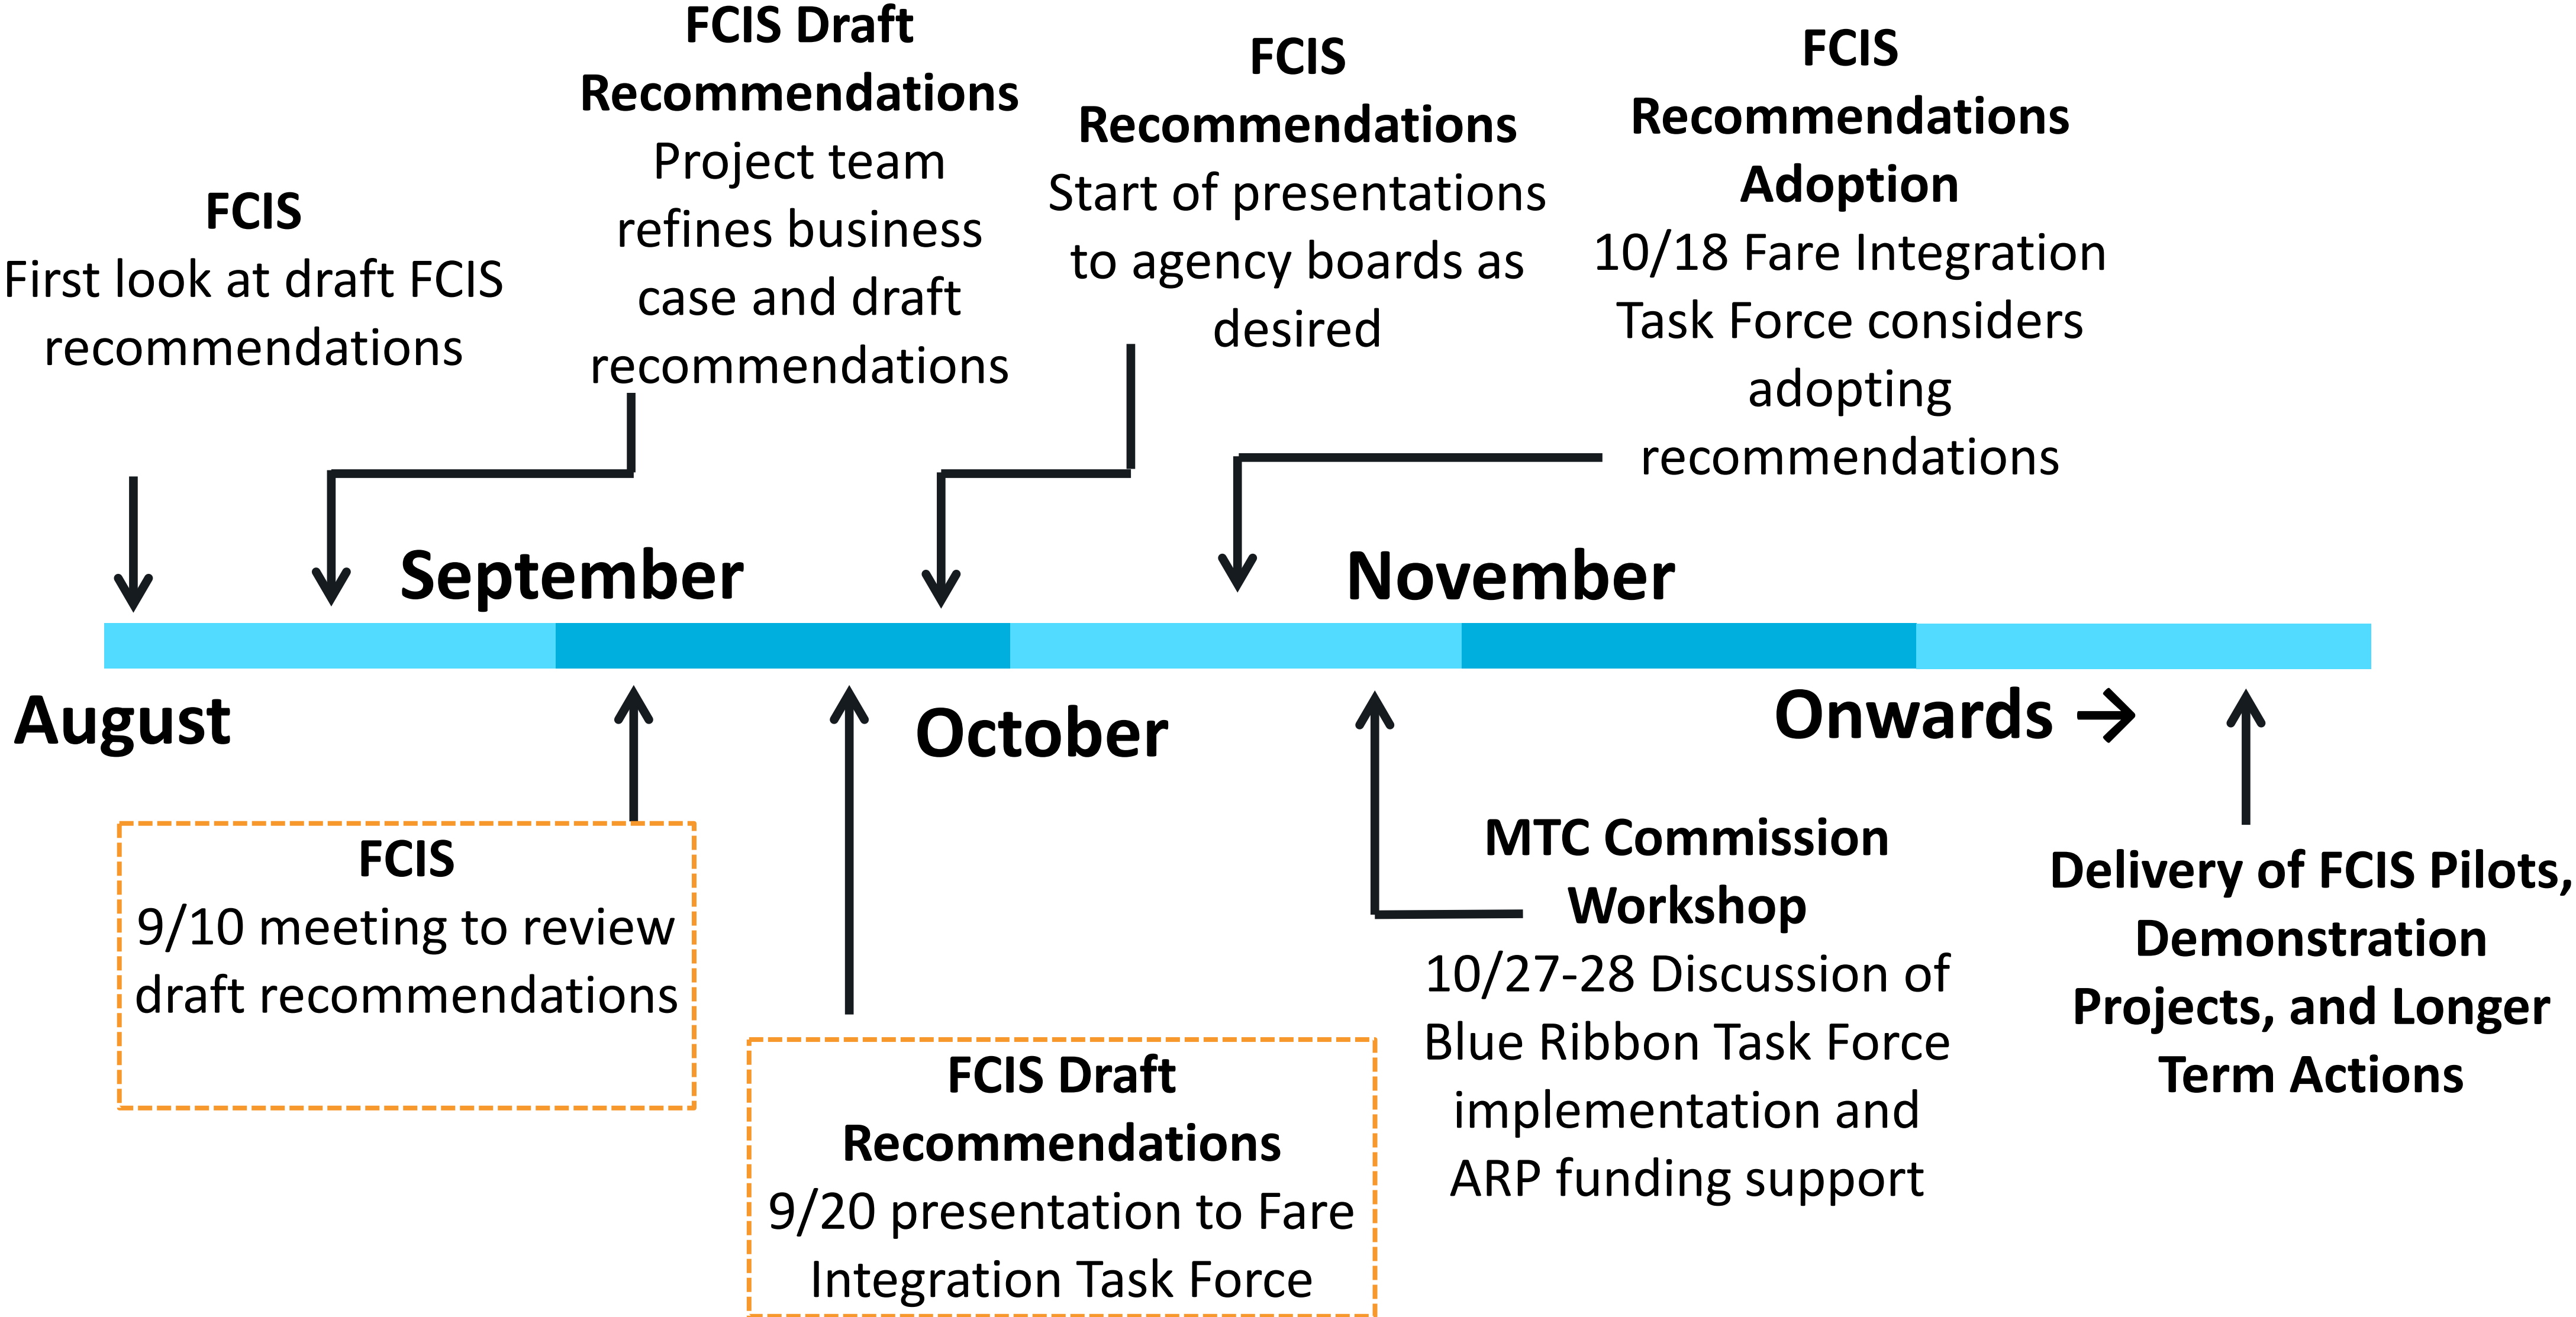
FCIS
First look at draft FCIS recommendations

FCIS Draft Recommendations
Project team refines business case and draft recommendations

FCIS Recommendations
Start of presentations to agency boards as desired

FCIS Recommendations Adoption
10/18 Fare Integration Task Force considers adopting recommendations

September

November

August

October

Onwards →

FCIS
9/10 meeting to review draft recommendations

FCIS Draft Recommendations
9/20 presentation to Fare Integration Task Force

MTC Commission Workshop
10/27-28 Discussion of Blue Ribbon Task Force implementation and ARP funding support

Delivery of FCIS Pilots, Demonstration Projects, and Longer Term Actions